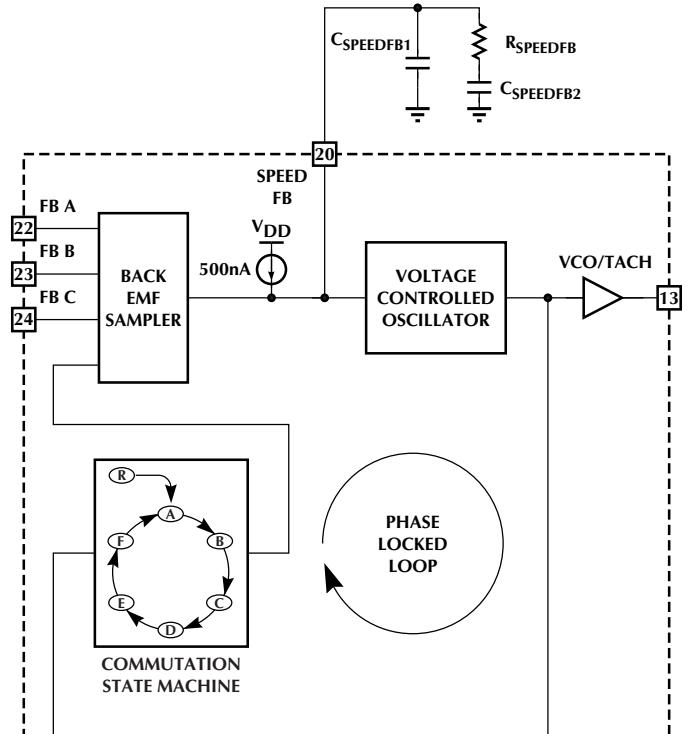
$C_{SPEEDFB1}$

$R_{SPEEDFB}$

$C_{SPEEDFB2}$

20

SPEED FB

FB A

22

FB B

23

FB C

24

BACK EMF SAMPLER

$V_{DD}$

500nA

VOLTAGE CONTROLLED OSCILLATOR

VCO/TACH

13

R

A

B

C

D

E

F

COMMUTATION STATE MACHINE

PHASE LOCKED LOOP